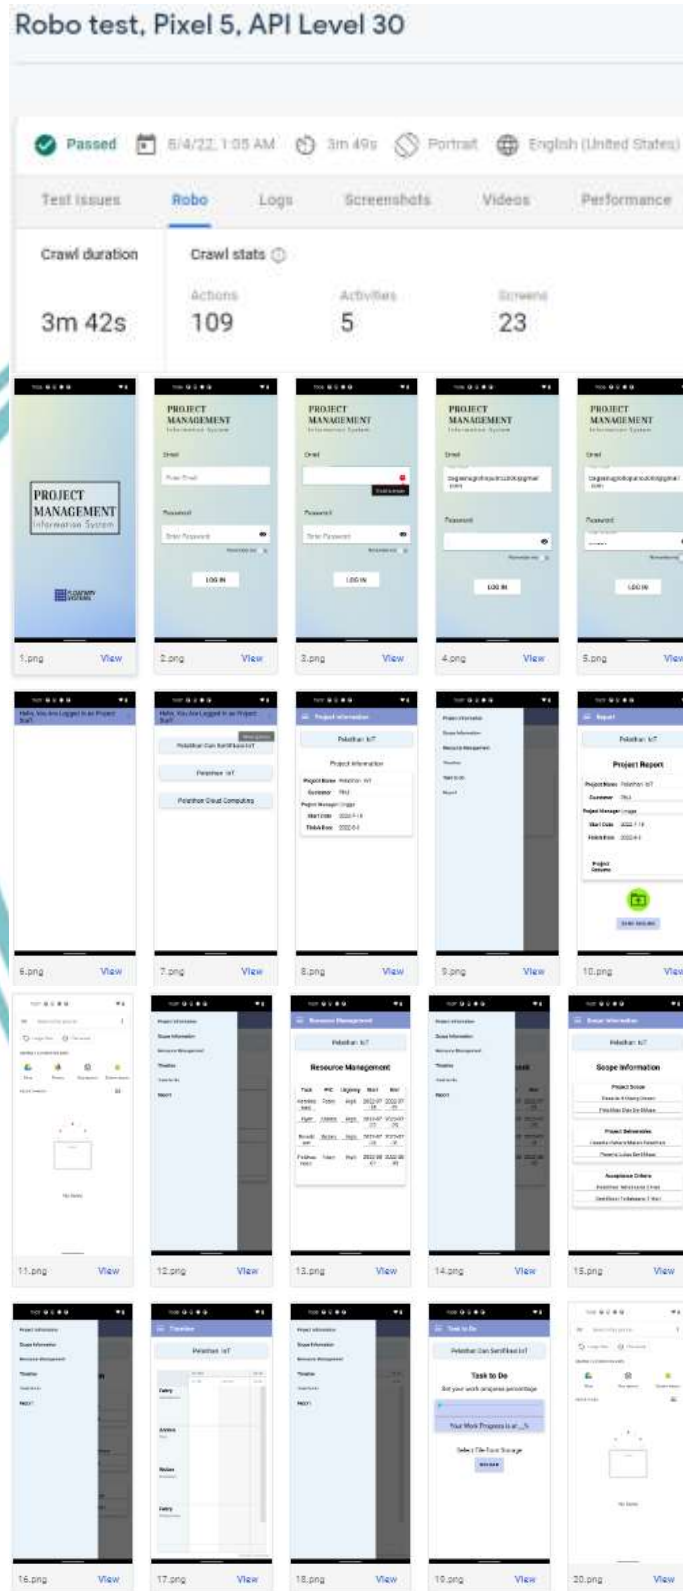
Robo test, Pixel 5, API Level 30

Passed 6/4/22, 1:05 AM 3m 49s Portrait English (United States)

Test Issues Robo Logs Screenshots Videos Performance

Crawl duration
3m 42s

Crawl stats
Actions 109
Activities 5
Screens 23

PROJECT MANAGEMENT Information System

1.png View
2.png View
3.png View
4.png View
5.png View

Pelatihan IoT
Project Information
Project Report
Resource Management
Scope Information
Task to Do

6.png View
7.png View
8.png View
9.png View
10.png View

11.png View
12.png View
13.png View
14.png View
15.png View

16.png View
17.png View
18.png View
19.png View
20.png View